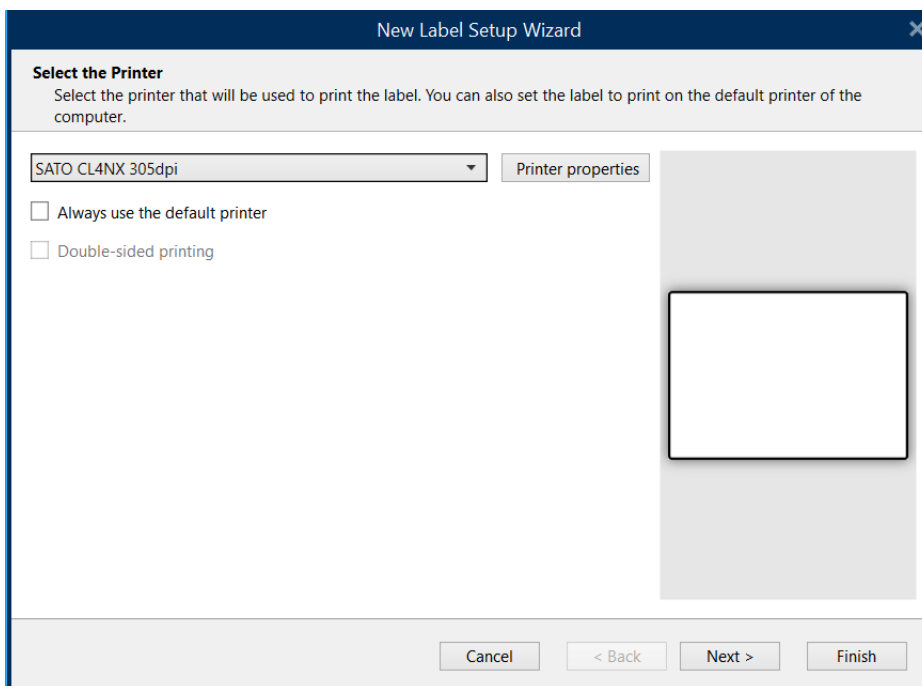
New Label Setup Wizard

Select the Printer
Select the printer that will be used to print the label. You can also set the label to print on the default printer of the computer.

SATO CL4NX 305dpi

Printer properties

Always use the default printer

Double-sided printing

Cancel

< Back

Next >

Finish